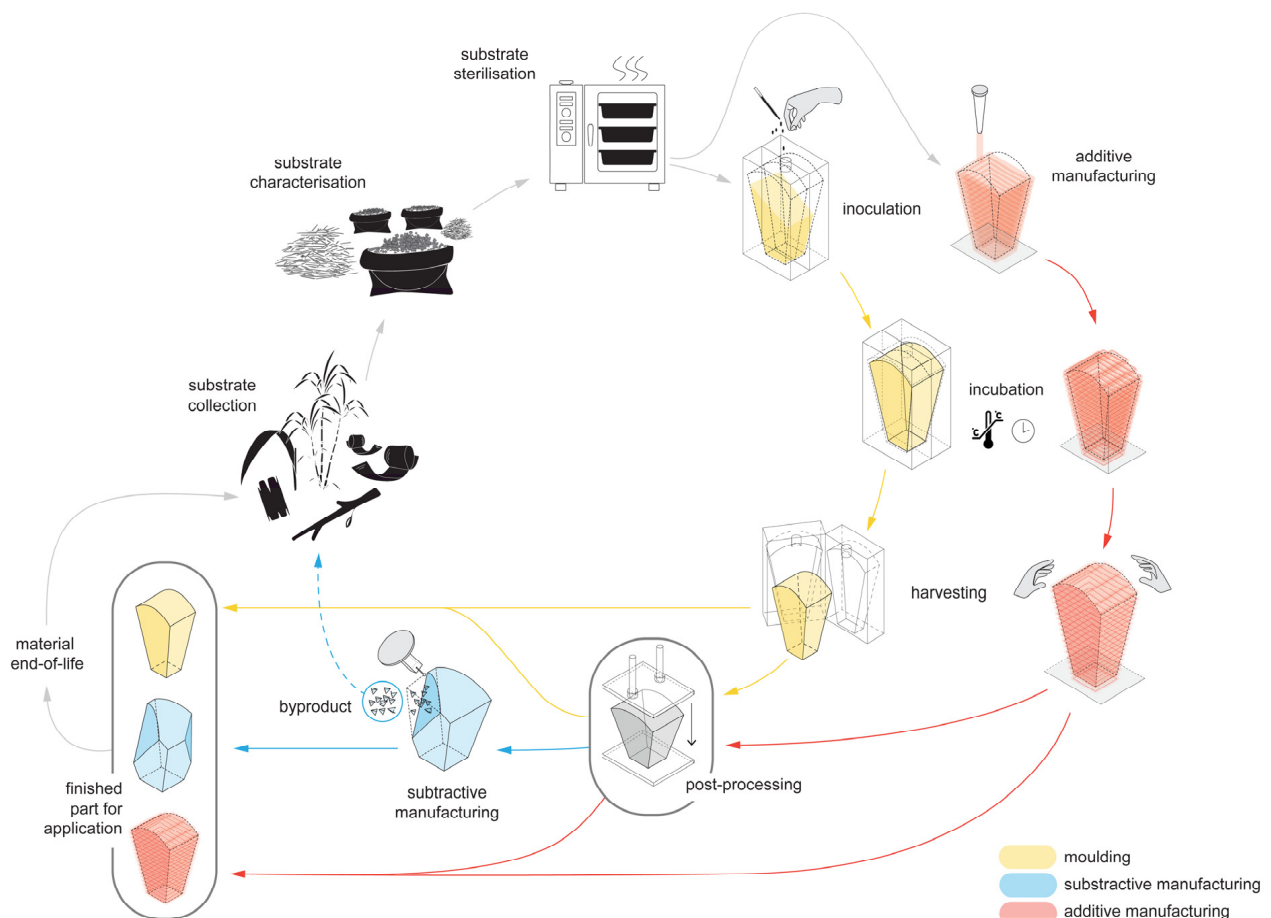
substrate sterilisation

substrate characterisation

inoculation

additive manufacturing

incubation

°c

substrate collection

harvesting

material end-of-life

byproduct

post-processing

subtractive manufacturing

finished part for application

moulding

substractive manufacturing

additive manufacturing